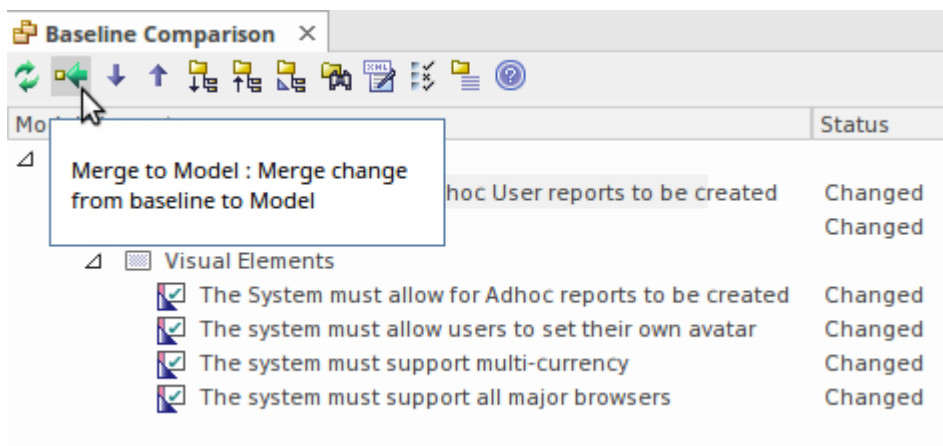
Baseline Comparison ×

Mo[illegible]

Status

Merge to Model : Merge change from baseline to Model

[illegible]hoc User reports to be created

Changed

Changed

Visual Elements

The System must allow for Adhoc reports to be created

Changed

The system must allow users to set their own avatar

Changed

The system must support multi-currency

Changed

The system must support all major browsers

Changed